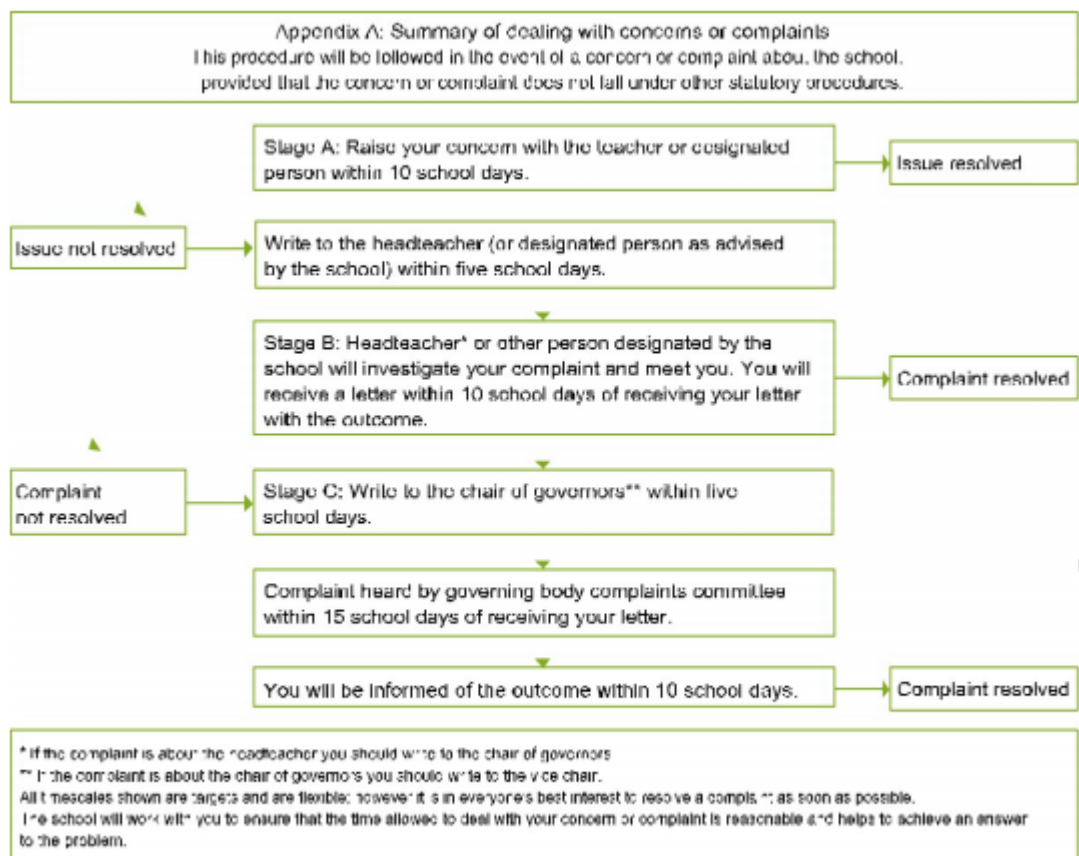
Appendix A: Summary of dealing with concerns or complaints
This procedure will be followed in the event of a concern or complaint about the school, provided that the concern or complaint does not fall under other statutory procedures.

Stage A: Raise your concern with the teacher or designated person within 10 school days.

Issue resolved

Issue not resolved

Write to the headteacher (or designated person as advised by the school) within five school days.

Stage B: Headteacher* or other person designated by the school will investigate your complaint and meet you. You will receive a letter within 10 school days of receiving your letter with the outcome.

Complaint resolved

Complaint not resolved

Stage C: Write to the chair of governors** within five school days.

Complaint heard by governing body complaints committee within 15 school days of receiving your letter.

You will be informed of the outcome within 10 school days.

Complaint resolved

* If the complaint is about the headteacher you should write to the chair of governors
** If the complaint is about the chair of governors you should write to the vice chair.
All timescales shown are targets and are flexible; however it is in everyone's best interest to resolve a complaint as soon as possible.
The school will work with you to ensure that the time allowed to deal with your concern or complaint is reasonable and helps to achieve an answer to the problem.